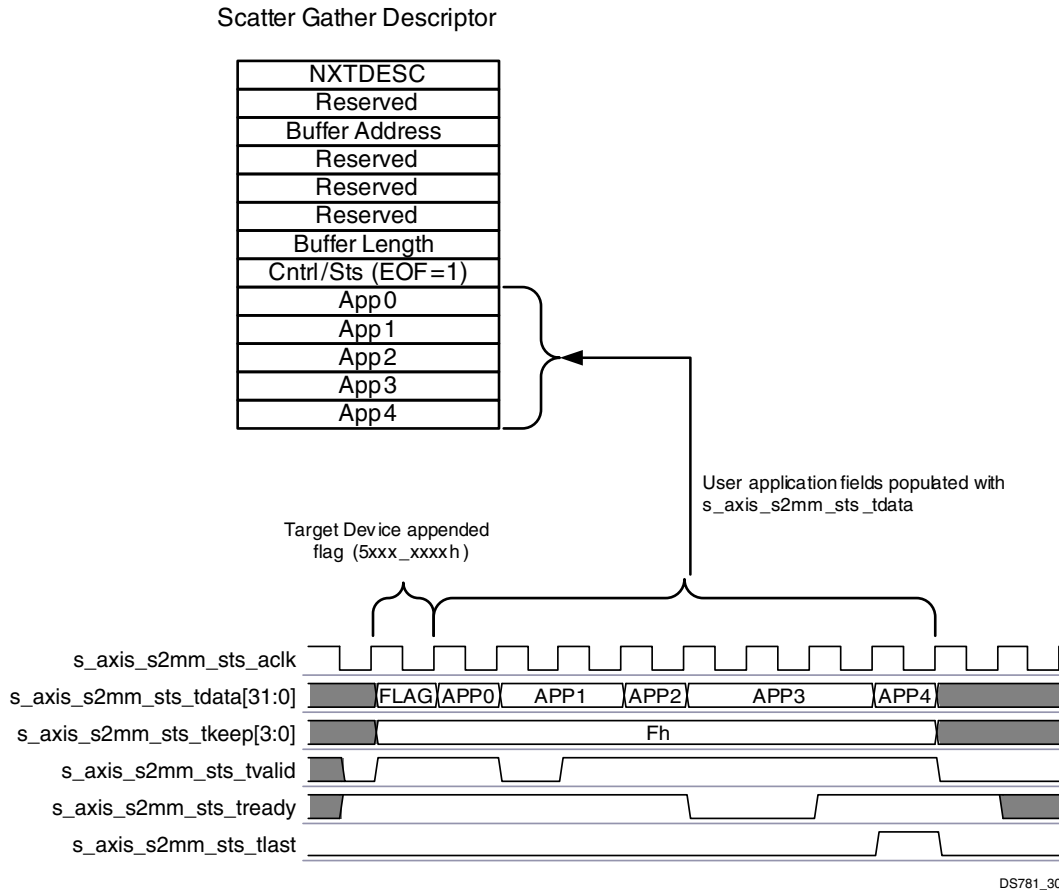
Scatter Gather Descriptor

| NXTDESC |
|---|
| Reserved |
| Buffer Address |
| Reserved |
| Reserved |
| Reserved |
| Buffer Length |
| Cntrl/Sts (EOF=1) |
| App0 |
| App1 |
| App2 |
| App3 |
| App4 |

User application fields populated with s_axis_s2mm_sts_tdata

Target Device appended flag (5xxx_xxxxh)

s_axis_s2mm_sts_aclk

s_axis_s2mm_sts_tdata[31:0]

FLAG APP0 APP1 APP2 APP3 APP4

s_axis_s2mm_sts_tkeep[3:0]

Fh

s_axis_s2mm_sts_tvalid

s_axis_s2mm_sts_tready

s_axis_s2mm_sts_tlast

DS781_30